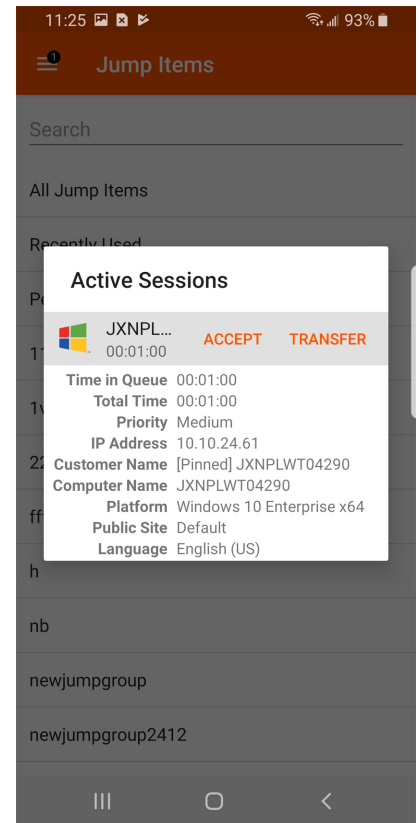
11:25 93%

1

Jump Items

Search

All Jump Items

Recently Used

Pe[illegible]

11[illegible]

1v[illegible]

22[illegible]

ff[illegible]

h

nb

newjumpgroup

newjumpgroup2412

Active Sessions

JXNPL...
00:01:00

ACCEPT

TRANSFER

| | |
|---|---|
| Time in Queue | 00:01:00 |
| Total Time | 00:01:00 |
| Priority | Medium |
| IP Address | 10.10.24.61 |
| Customer Name | [Pinned] JXNPLWT04290 |
| Computer Name | JXNPLWT04290 |
| Platform | Windows 10 Enterprise x64 |
| Public Site | Default |
| Language | English (US) |